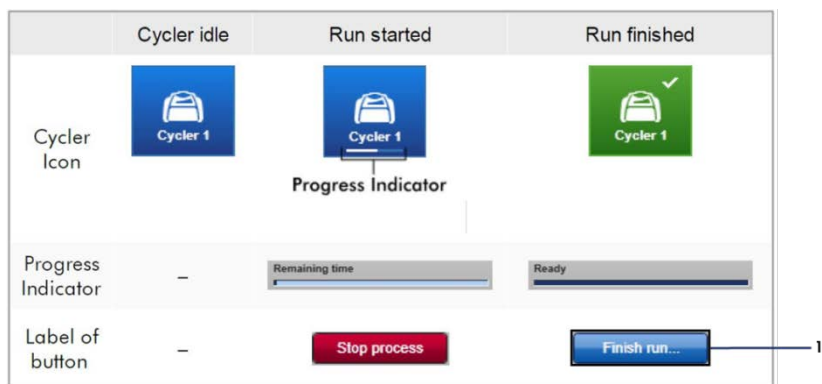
|  | Cycler idle | Run started | Run finished |
|---|---|---|---|
| Cycler Icon | Cycler 1 | Cycler 1<br>Progress Indicator | Cycler 1 |
| Progress Indicator | – | Remaining time | Ready |
| Label of button | – | Stop process | Finish run... |

1